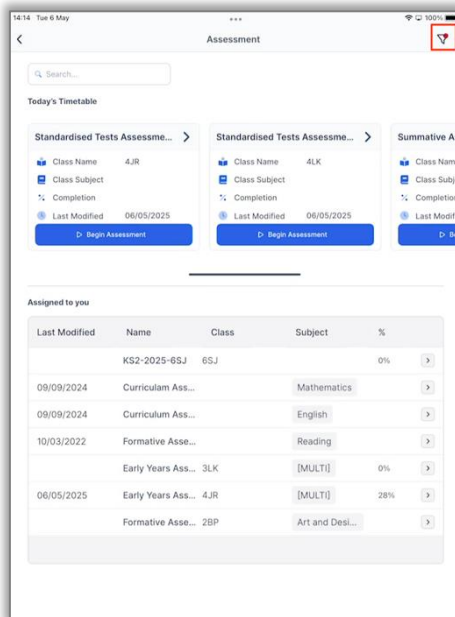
14:14 Tue 6 May

100%

Assessment

Search...

Today's Timetable

Standardised Tests Assessme...

Class Name 4JR

Class Subject

Completion

Last Modified 06/05/2025

Begin Assessment

Standardised Tests Assessme...

Class Name 4LK

Class Subject

Completion

Last Modified 06/05/2025

Begin Assessment

Summative A

Class Nam

Class Subj

Completion

Last Modif

Be

Assigned to you

| Last Modified | Name | Class | Subject | % | |
|---|---|---|---|---|---|
| | KS2-2025-6SJ | 6SJ | | 0% | > |
| 09/09/2024 | Curriculam Ass... | | Mathematics | | > |
| 09/09/2024 | Curriculam Ass... | | English | | > |
| 10/03/2022 | Formative Asse... | | Reading | | > |
| | Early Years Ass... | 3LK | [MULTI] | 0% | > |
| 06/05/2025 | Early Years Ass... | 4JR | [MULTI] | 28% | > |
| | Formative Asse... | 2BP | Art and Desi... | | > |